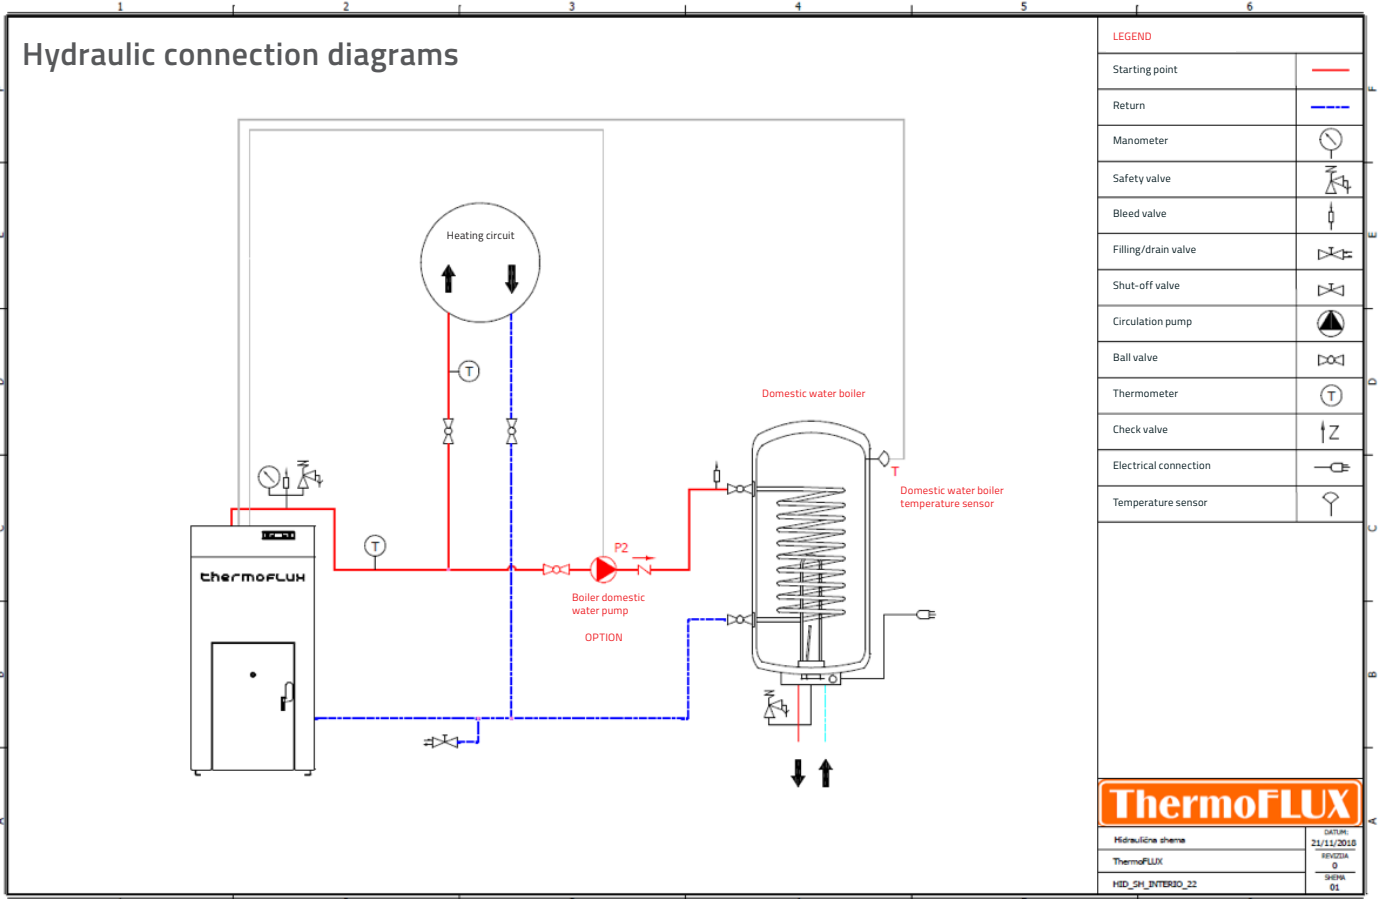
1 2 3 4 5 6

Hydraulic connection diagrams

Heating circuit

T

Domestic water boiler

T

Domestic water boiler temperature sensor

thermoflux

T

P2

Boiler domestic water pump

OPTION

LEGEND

| | |
|---|---|
| Starting point | |
| Return | |
| Manometer | |
| Safety valve | |
| Bleed valve | |
| Filling/drain valve | |
| Shut-off valve | |
| Circulation pump | |
| Ball valve | |
| Thermometer | T |
| Check valve | Z |
| Electrical connection | |
| Temperature sensor | |

ThermoFLUX

| | |
|---|---|
| Hidraulična shema | DATUM: 21/11/2018 |
| ThermoFLUX | REVIZIJA 0 |
| HID_SH_INTERIO_22 | SHEMA 01 |

F E D C B A